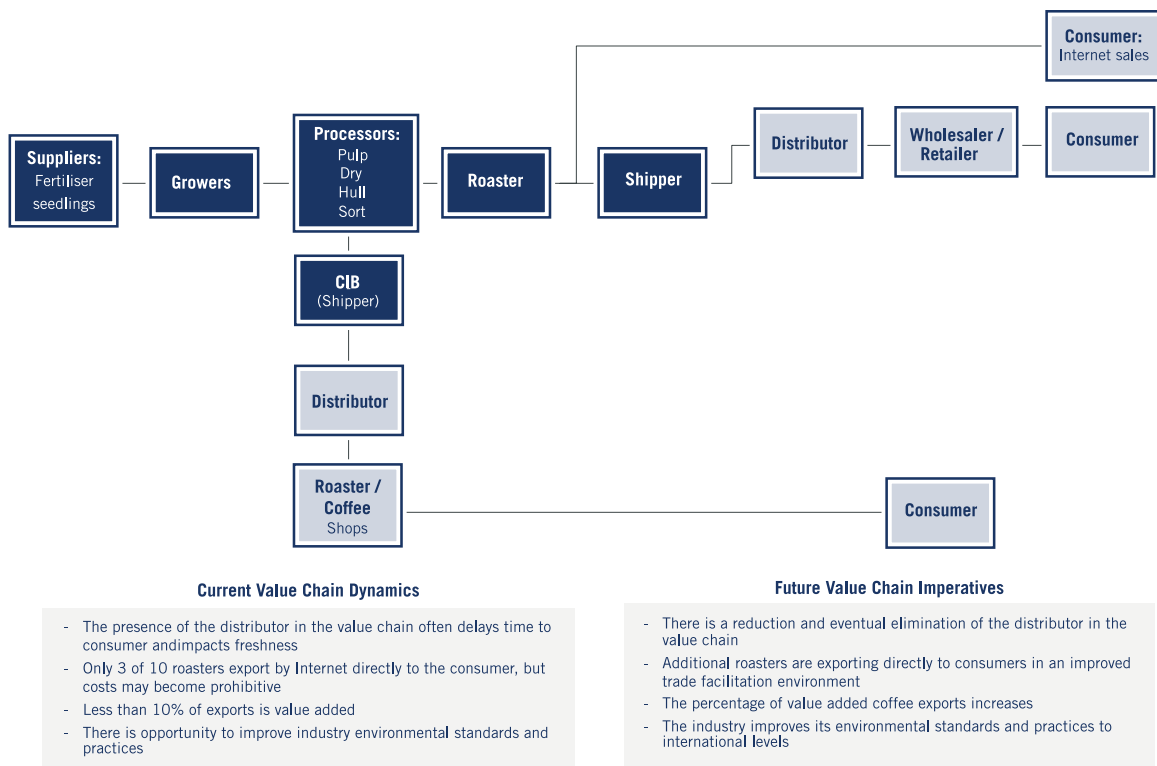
Consumer:
Internet sales

Suppliers:
Fertiliser
seedlings

Growers

Processors:
Pulp
Dry
Hull
Sort

Roaster

Shipper

Distributor

Wholesaler / Retailer

Consumer

CIB
(Shipper)

Distributor

Roaster / Coffee
Shops

Consumer

Current Value Chain Dynamics

- The presence of the distributor in the value chain often delays time to consumer andimpacts freshness
- Only 3 of 10 roasters export by Internet directly to the consumer, but costs may become prohibitive
- Less than 10% of exports is value added
- There is opportunity to improve industry environmental standards and practices

Future Value Chain Imperatives

- There is a reduction and eventual elimination of the distributor in the value chain
- Additional roasters are exporting directly to consumers in an improved trade facilitation environment
- The percentage of value added coffee exports increases
- The industry improves its environmental standards and practices to international levels